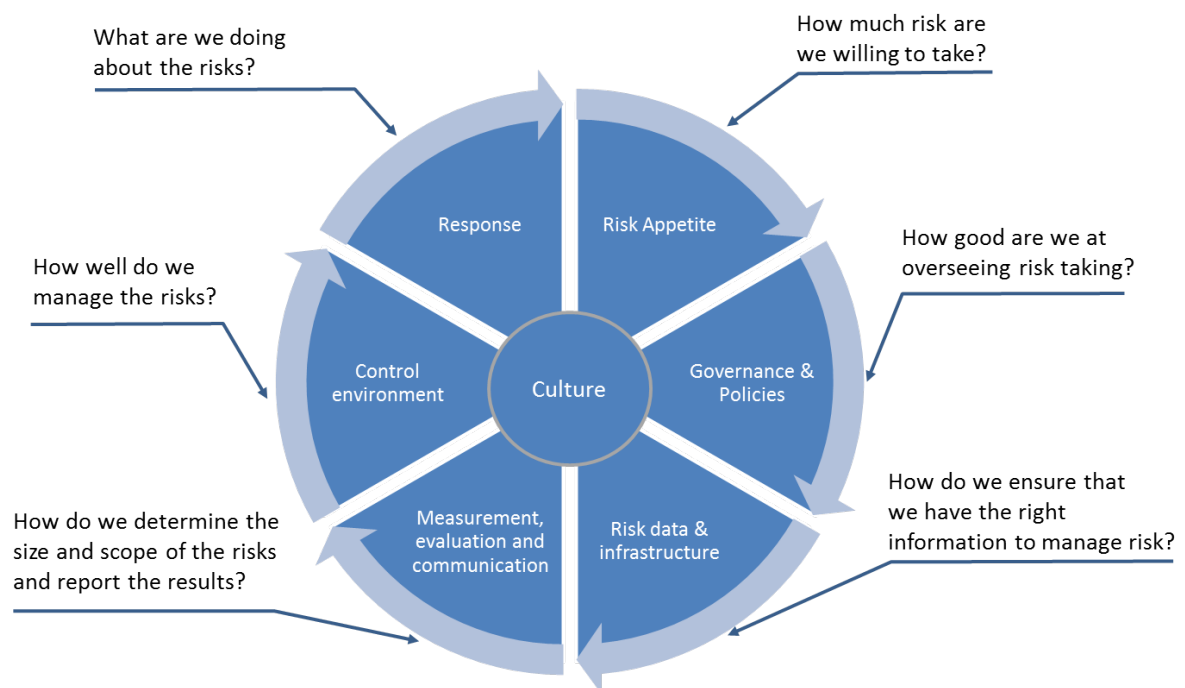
What are we doing about the risks?

How much risk are we willing to take?

Response

Risk Appetite

How good are we at overseeing risk taking?

How well do we manage the risks?

Control environment

Culture

Governance & Policies

How do we ensure that we have the right information to manage risk?

How do we determine the size and scope of the risks and report the results?

Measurement, evaluation and communication

Risk data & infrastructure